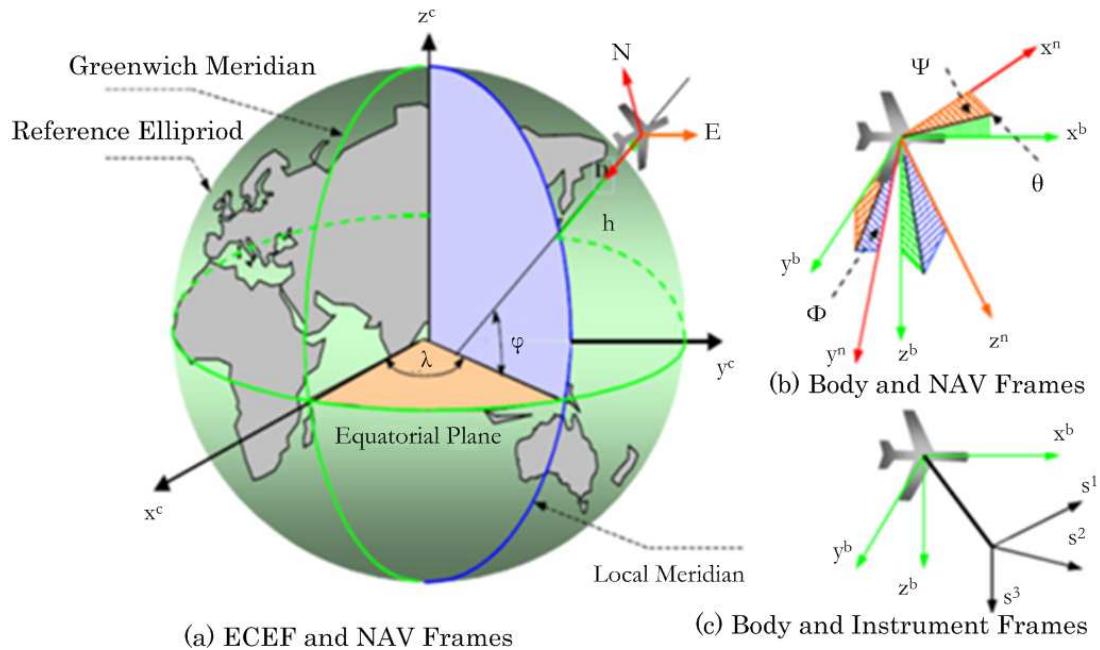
$z^c$

Greenwich Meridian

Reference Ellipriod

N

E

h

$\varphi$

$\lambda$

$y^c$

Equatorial Plane

$x^c$

Local Meridian

(a) ECEF and NAV Frames

$\Psi$

$x^n$

$x^b$

$\theta$

$y^b$

$\Phi$

$y^n$

$z^b$

$z^n$

(b) Body and NAV Frames

$x^b$

$s^1$

$s^2$

$y^b$

$z^b$

$s^3$

(c) Body and Instrument Frames